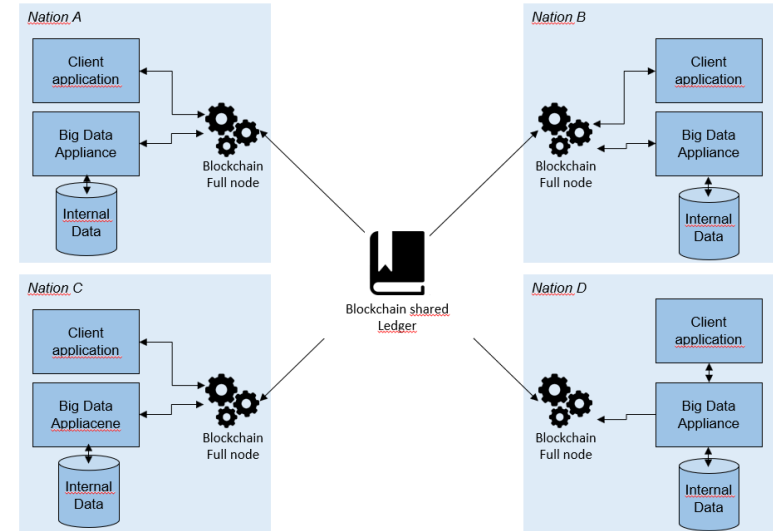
Nation A

Client application

Big Data Appliance

Internal Data

Blockchain Full node

Nation B

Client application

Big Data Appliance

Internal Data

Blockchain Full node

Blockchain shared Ledger

Nation C

Client application

Big Data Appliacene

Internal Data

Blockchain Full node

Nation D

Client application

Big Data Appliance

Internal Data

Blockchain Full node